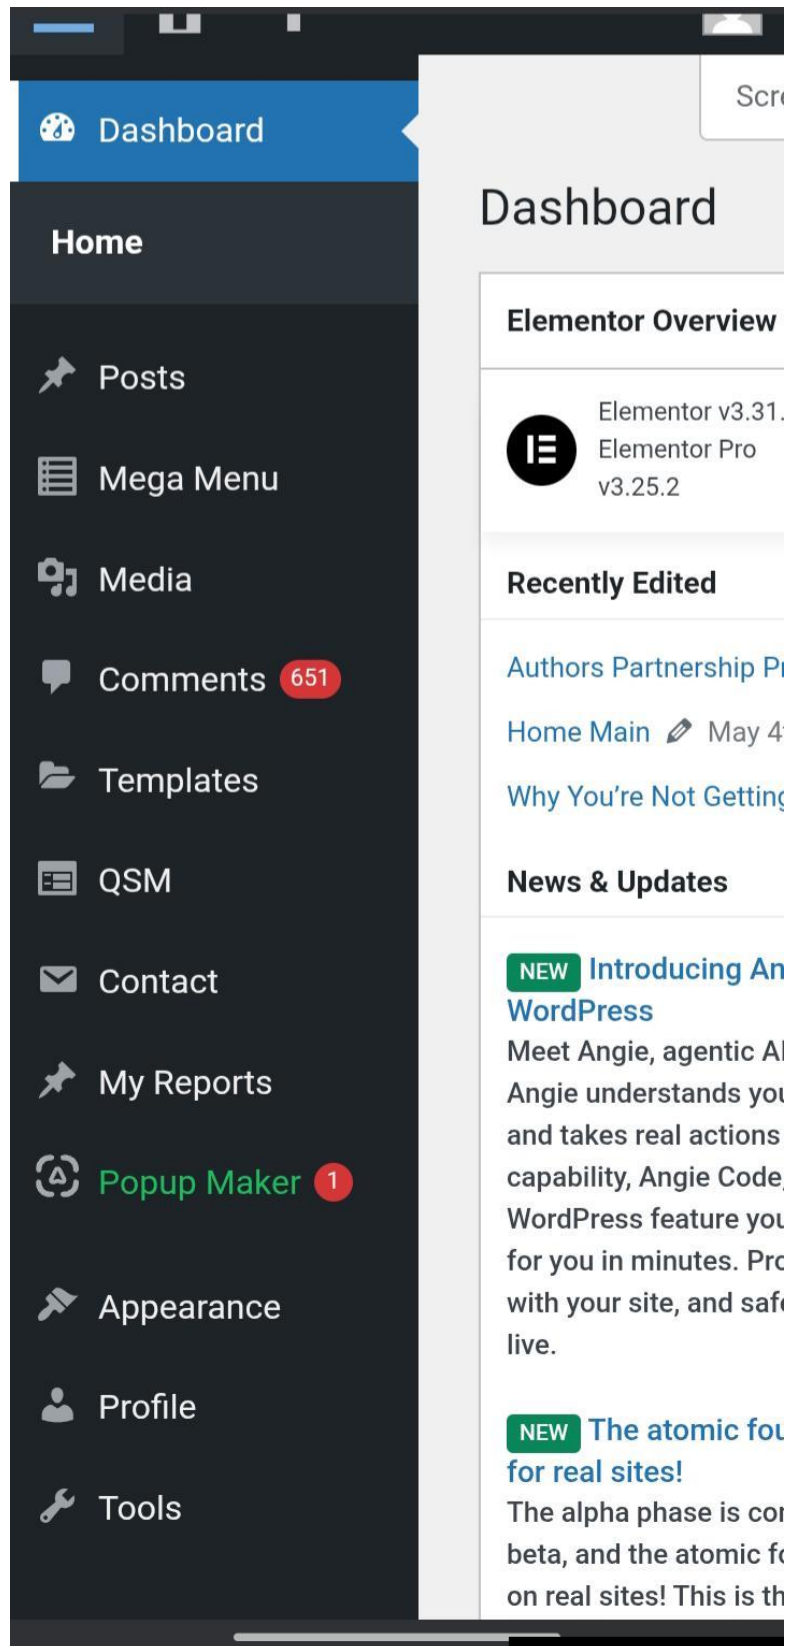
Dashboard

Home

Posts

Mega Menu

Media

Comments 651

Templates

QSM

Contact

My Reports

Popup Maker 1

Appearance

Profile

Tools

Scr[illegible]

Dashboard

Elementor Overview

Elementor v3.31.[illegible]
Elementor Pro v3.25.2

Recently Edited

Authors Partnership Pr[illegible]

Home Main May 4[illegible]

Why You're Not Getting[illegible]

News & Updates

NEW Introducing An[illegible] WordPress

Meet Angie, agentic A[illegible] Angie understands yo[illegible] and takes real actions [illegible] capability, Angie Code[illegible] WordPress feature yo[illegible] for you in minutes. Pr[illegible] with your site, and saf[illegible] live.

NEW The atomic fo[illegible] for real sites!

The alpha phase is co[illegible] beta, and the atomic f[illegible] on real sites! This is th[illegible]